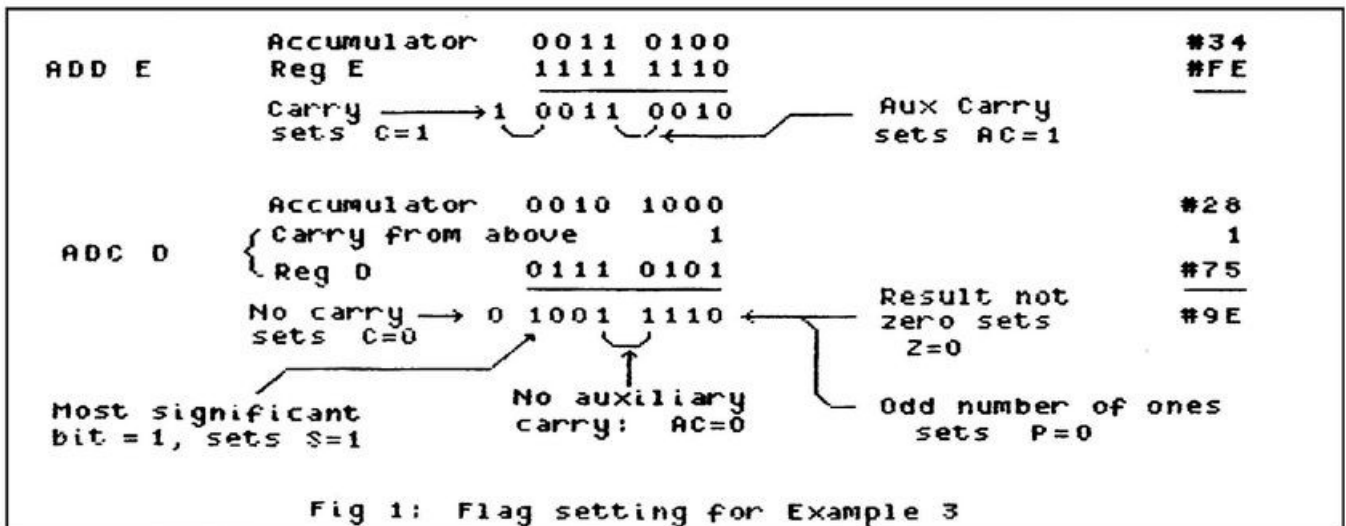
ADD E

Accumulator 0011 0100 #34
Reg E 1111 1110 #FE

Carry sets C=1 → 1 0011 0010

Aux Carry sets AC=1

ADC D

Accumulator 0010 1000 #28
Carry from above 1 1
Reg D 0111 0101 #75

No carry sets C=0 → 0 1001 1110 #9E

Result not zero sets Z=0

Most significant bit = 1, sets S=1

No auxiliary carry: AC=0

Odd number of ones sets P=0

Fig 1: Flag setting for Example 3